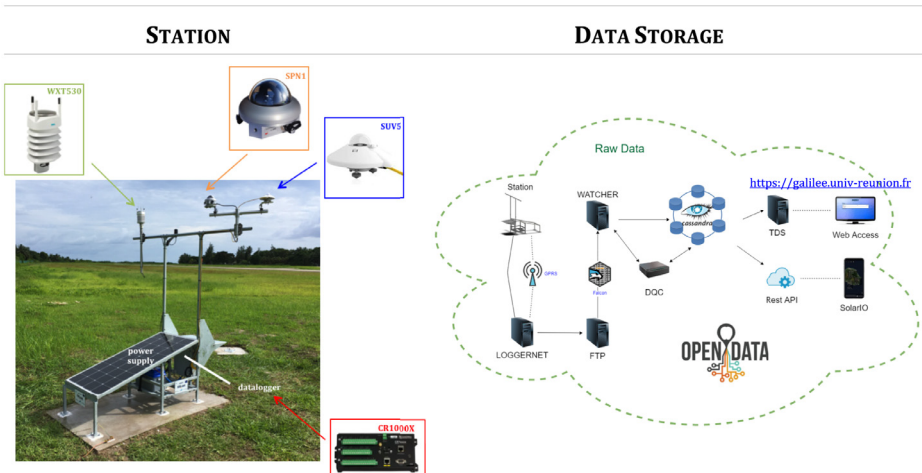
STATION

DATA STORAGE

WXT530

SPN1

SUV5

power supply

datalogger

CR1000X

Raw Data

https://galilee.univ-reunion.fr

Station

WATCHER

cassandra

TDS

Web Access

GPRS

Falcon

DQC

Rest API

SolarIO

LOGGERNET

FTP

OPEN DATA